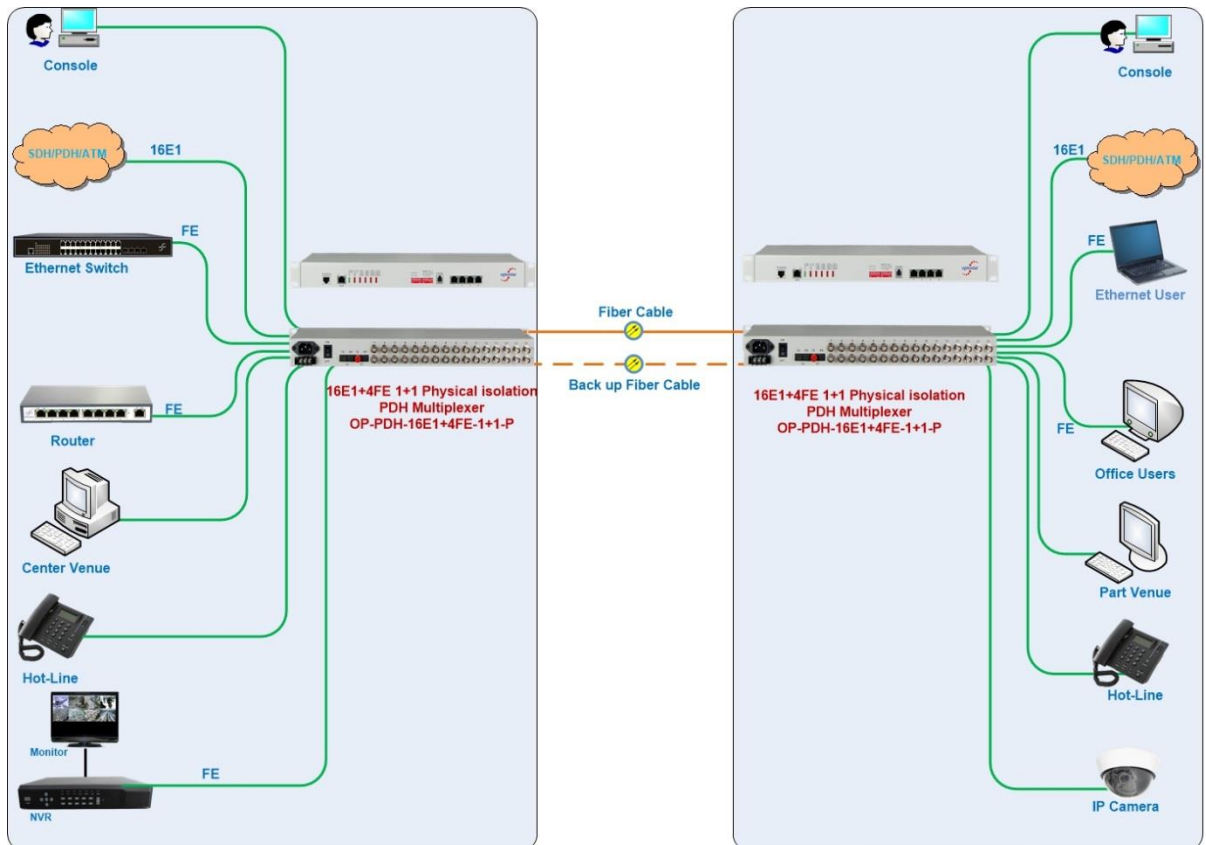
Console

SDH/PDH/ATM

16E1

Ethernet Switch

FE

Router

FE

Center Venue

Hot-Line

Monitor

NVR

FE

16E1+4FE 1+1 Physical isolation
PDH Multiplexer
OP-PDH-16E1+4FE-1+1-P

Fiber Cable

Back up Fiber Cable

16E1+4FE 1+1 Physical isolation
PDH Multiplexer
OP-PDH-16E1+4FE-1+1-P

Console

16E1

SDH/PDH/ATM

FE

Ethernet User

FE

Office Users

Part Venue

Hot-Line

IP Camera